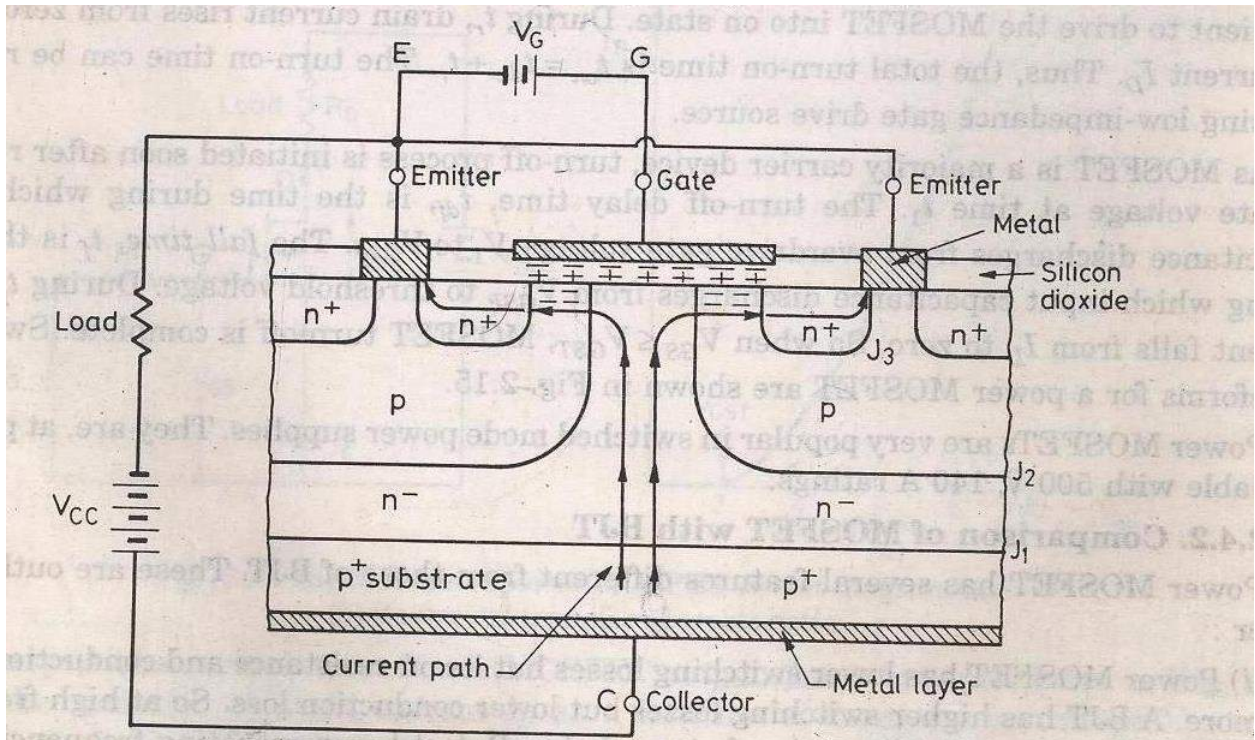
ient to drive the MOSFET into on state. During $t_r$, drain current rises from zero
urrent $I_D$. Thus, the total turn-on time $t_{on} = t_{dn} + t_r$. The turn-on time can be r
ing low-impedance gate drive source.

s MOSFET is a majority carrier device, turn-off process is initiated soon after r
te voltage at time $t_3$. The turn-off delay time, $t_{df}$, is the time during which
tance discharges from overdrive voltage $V_1$ to $V_{GSP}$. The fall time, $t_f$, is th
ng which input capacitance discharges from $V_{GSP}$ to threshold voltage. During t
ent falls from $I_D$ to zero. When $V_{GS} \le V_{GST}$, MOSFET turn-off is complete. Sw
eforms for a power MOSFET are shown in Fig. 2.15.

Power MOSFETs are very popular in switched mode power supplies. They are, at p
able with 500 V, 140 A ratings.

.4.2. Comparison of MOSFET with BJT

Power MOSFET has several features different from those of BJT. These are outl
:

) Power MOSFET has lower switching losses but its on-resistance and conductio
more. A BJT has higher switching losses but lower conduction loss. So at high fr

E
$V_G$
G
Emitter
Gate
Emitter
Metal
Silicon dioxide
Load
$n^+$
$n^+$
$n^+$
$n^+$
$J_3$
p
p
$J_2$
$V_{CC}$
$n^-$
$n^-$
$J_1$
$p^+$substrate
$p^+$
Current path
Metal layer
C
Collector